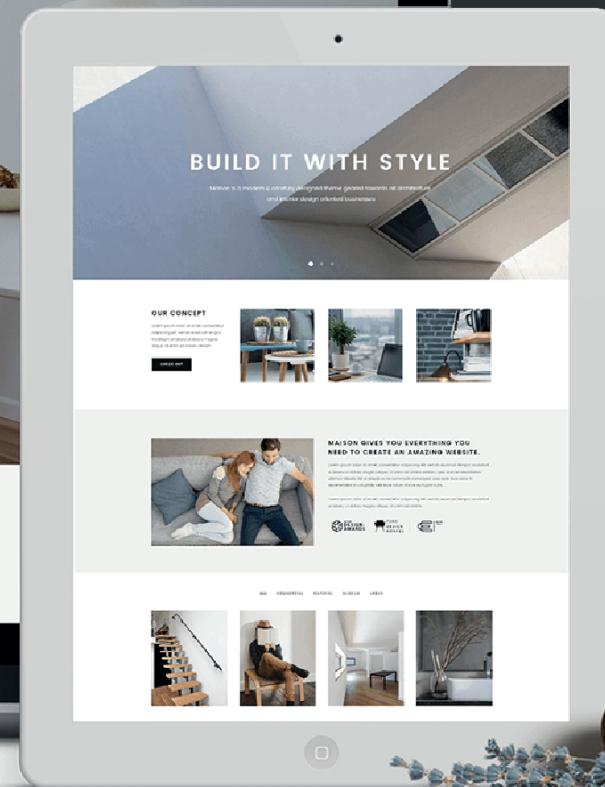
BUILD IT WITH STYLE

Maison is a modern & creatively designed theme geared towards an architecture and interior design oriented businesses

OUR CONCEPT

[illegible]

CHECK OUT

MAISON GIVES YOU EVERYTHING YOU NEED TO CREATE AN AMAZING WEBSITE.

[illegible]

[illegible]

ALL COMMERCIAL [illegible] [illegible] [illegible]